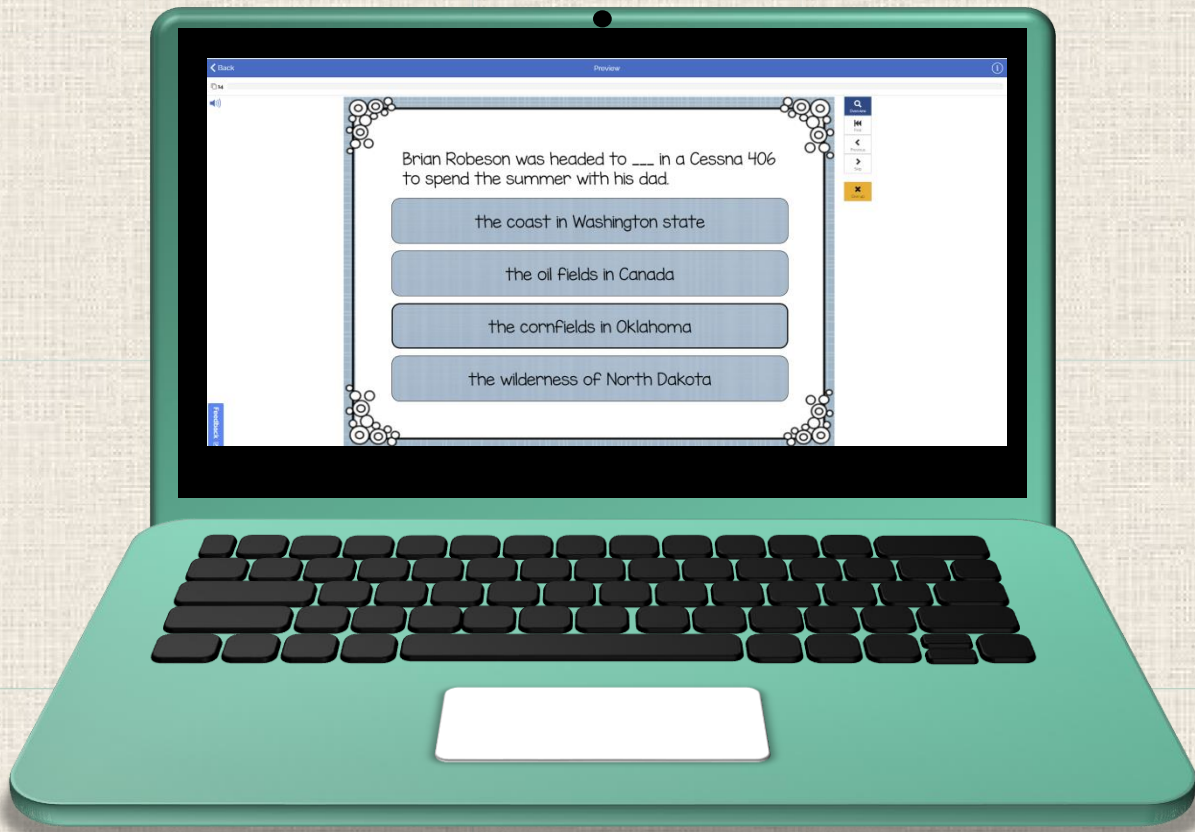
Back

Preview

14

Brian Robeson was headed to ___ in a Cessna 406 to spend the summer with his dad.

the coast in Washington state

the oil fields in Canada

the cornfields in Oklahoma

the wilderness of North Dakota

Overview

First

Previous

Next

End

Feedback